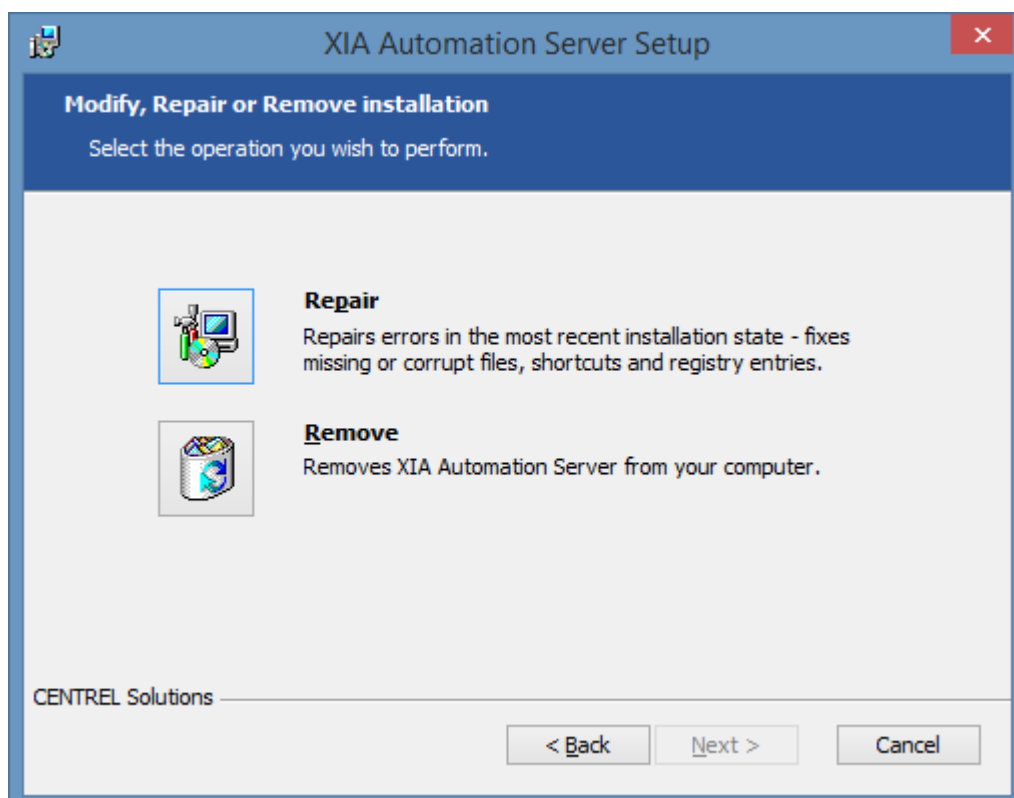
XIA Automation Server Setup

Modify, Repair or Remove installation

Select the operation you wish to perform.

Repair

Repairs errors in the most recent installation state - fixes missing or corrupt files, shortcuts and registry entries.

Remove

Removes XIA Automation Server from your computer.

CENTREL Solutions

< Back

Next >

Cancel